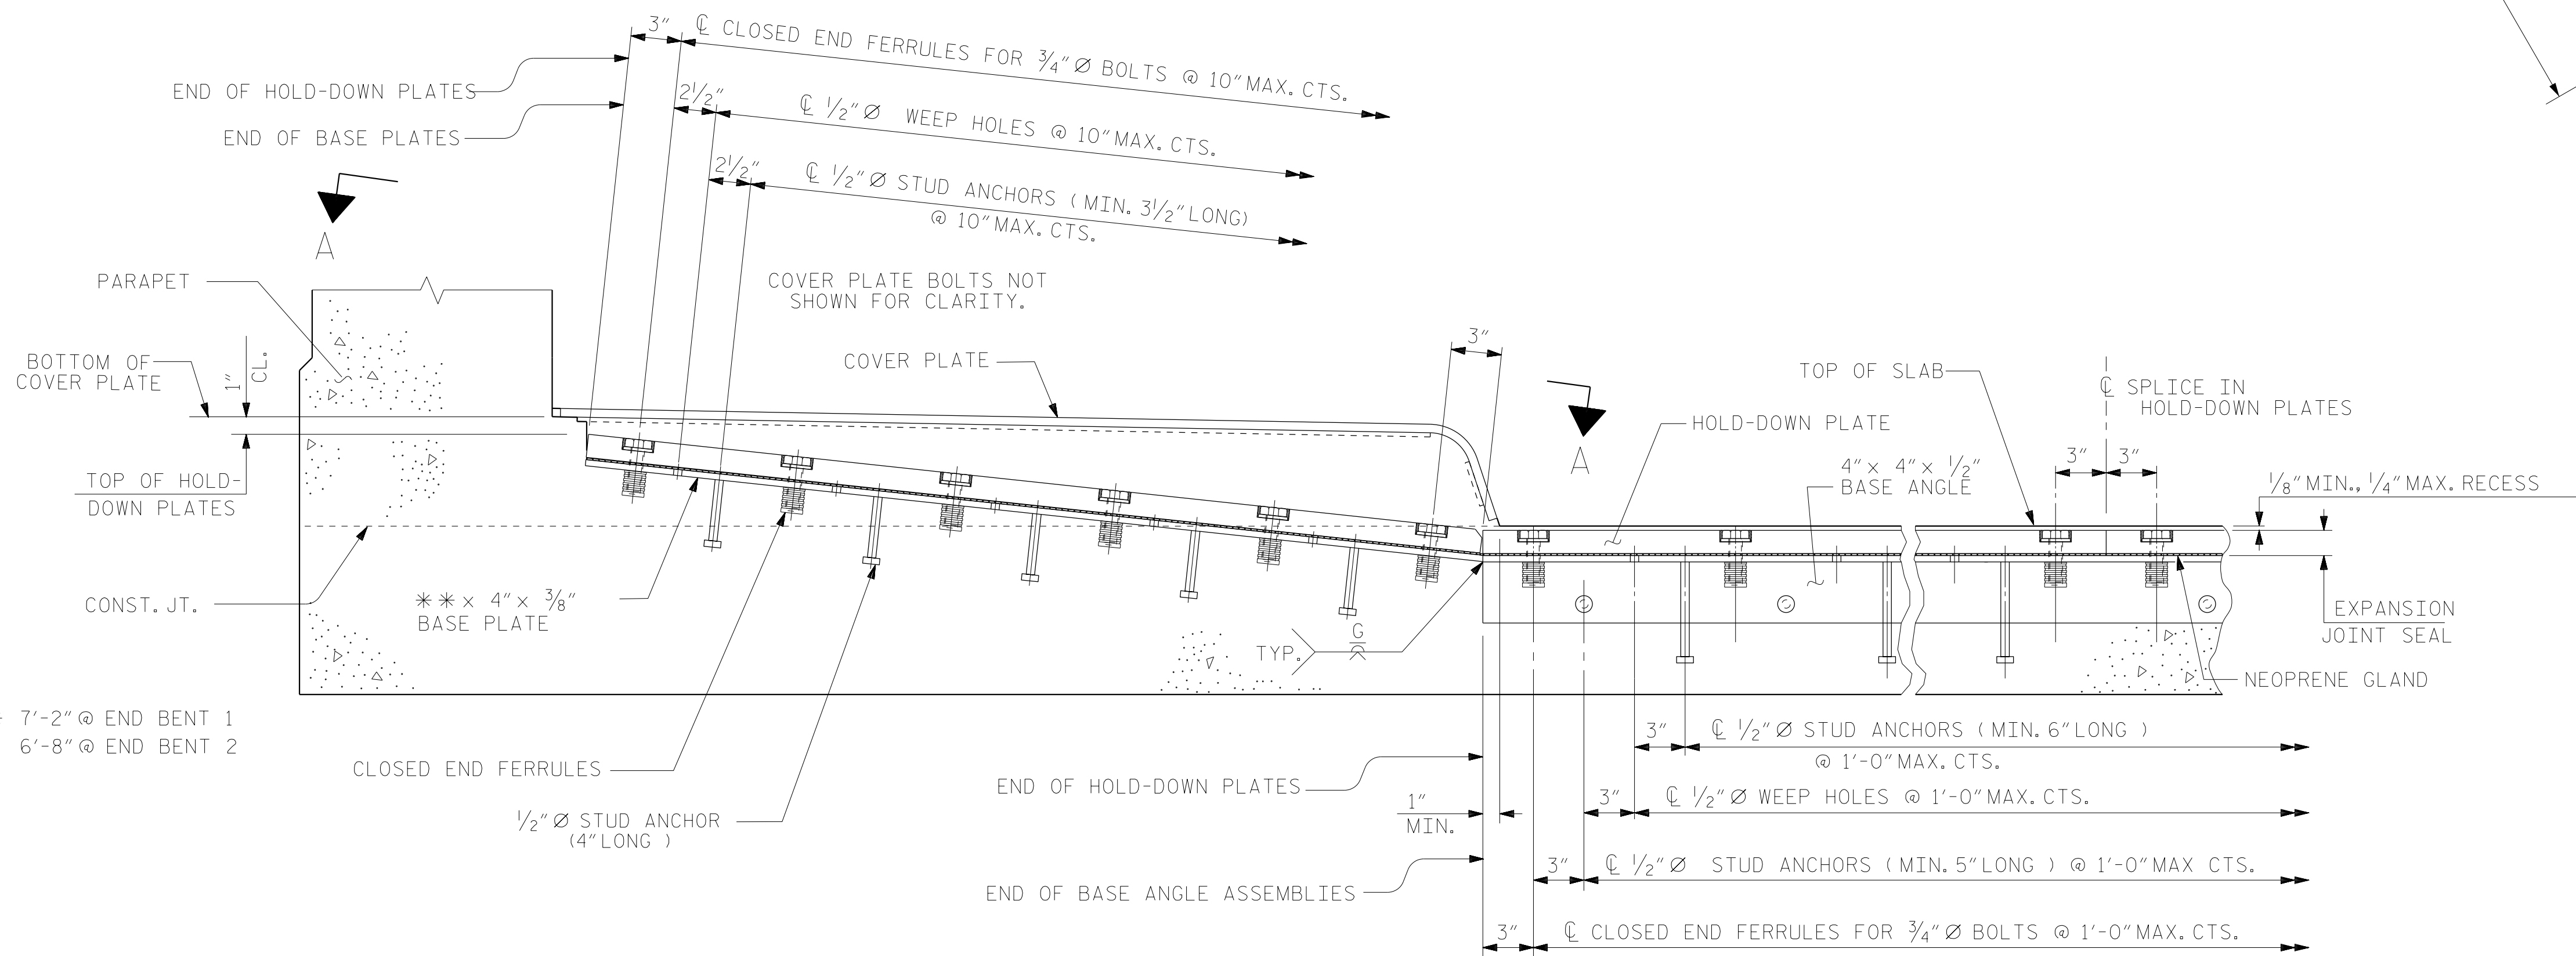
3″ ℄ CLOSED END FERRULES FOR $\frac{3}{4}$″ Ø BOLTS @ 10″ MAX. CTS.

END OF HOLD-DOWN PLATES

END OF BASE PLATES

$2\frac{1}{2}$″ ℄ $\frac{1}{2}$″ Ø WEEP HOLES @ 10″ MAX. CTS.

$2\frac{1}{2}$″ ℄ $\frac{1}{2}$″ Ø STUD ANCHORS (MIN. $3\frac{1}{2}$″ LONG) @ 10″ MAX. CTS.

A

COVER PLATE BOLTS NOT SHOWN FOR CLARITY.

PARAPET

BOTTOM OF COVER PLATE

1″ CL.

COVER PLATE

3″

TOP OF SLAB

℄ SPLICE IN HOLD-DOWN PLATES

HOLD-DOWN PLATE

A

4″ × 4″ × $\frac{1}{2}$″ BASE ANGLE

3″ 3″

$\frac{1}{8}$″ MIN., $\frac{1}{4}$″ MAX. RECESS

TOP OF HOLD-DOWN PLATES

CONST. JT.

✱✱ × 4″ × $\frac{3}{8}$″ BASE PLATE

TYP.

G

EXPANSION JOINT SEAL

NEOPRENE GLAND

7′-2″ @ END BENT 1
6′-8″ @ END BENT 2

CLOSED END FERRULES

$\frac{1}{2}$″ Ø STUD ANCHOR (4″ LONG)

3″ ℄ $\frac{1}{2}$″ Ø STUD ANCHORS (MIN. 6″ LONG) @ 1′-0″ MAX. CTS.

END OF HOLD-DOWN PLATES

1″ MIN.

3″ ℄ $\frac{1}{2}$″ Ø WEEP HOLES @ 1′-0″ MAX. CTS.

3″ ℄ $\frac{1}{2}$″ Ø STUD ANCHORS (MIN. 5″ LONG) @ 1′-0″ MAX CTS.

END OF BASE ANGLE ASSEMBLIES

3″ ℄ CLOSED END FERRULES FOR $\frac{3}{4}$″ Ø BOLTS @ 1′-0″ MAX. CTS.